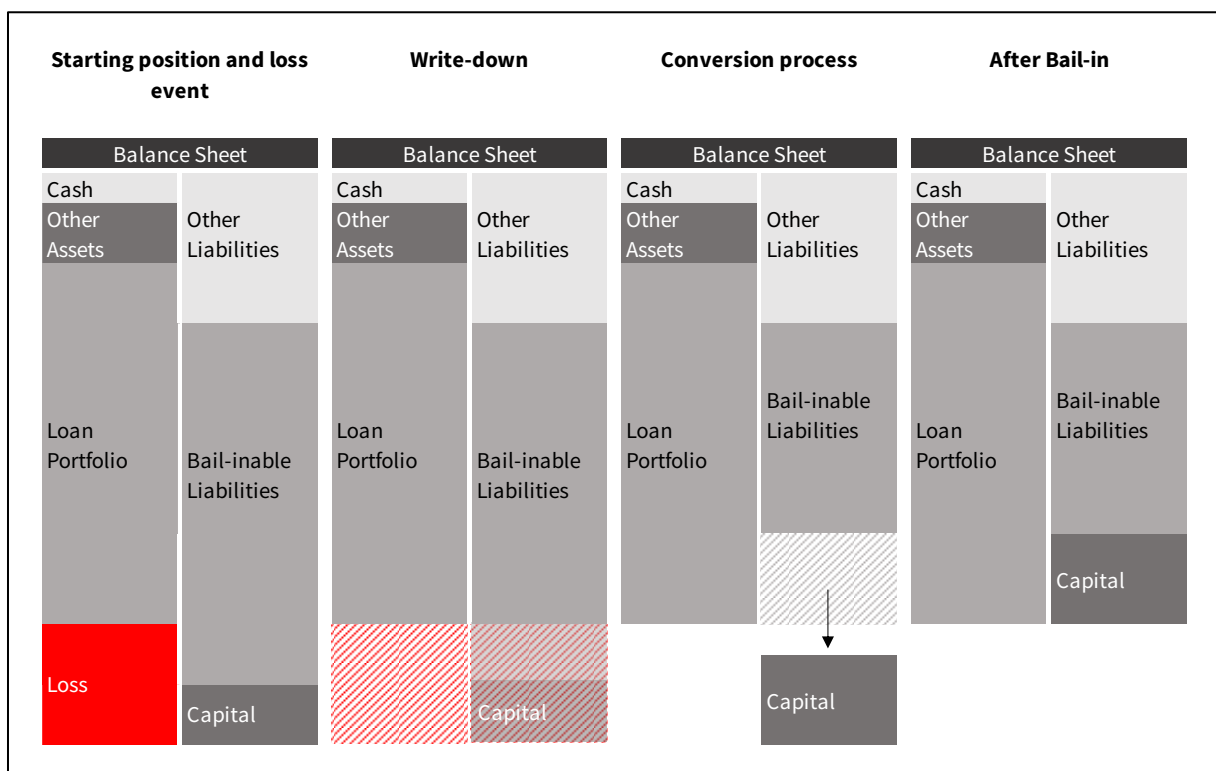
Starting position and loss event

Balance Sheet

Cash

Other Assets

Loan Portfolio

Loss

Other Liabilities

Bail-inable Liabilities

Capital

Write-down

Balance Sheet

Cash

Other Assets

Loan Portfolio

Other Liabilities

Bail-inable Liabilities

Capital

Conversion process

Balance Sheet

Cash

Other Assets

Loan Portfolio

Other Liabilities

Bail-inable Liabilities

Capital

After Bail-in

Balance Sheet

Cash

Other Assets

Loan Portfolio

Other Liabilities

Bail-inable Liabilities

Capital